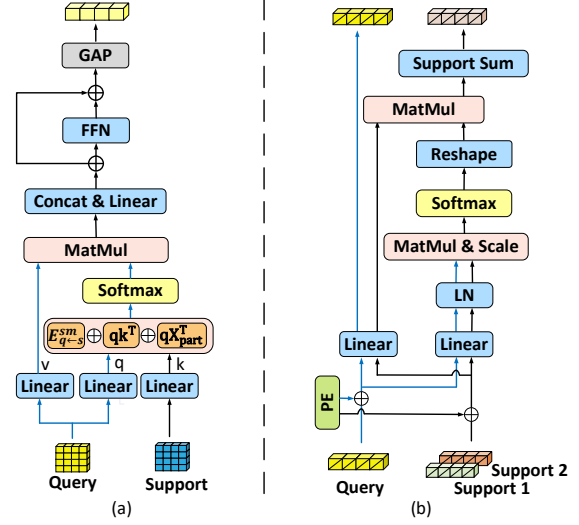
GAP

FFN

Concat & Linear

MatMul

Softmax

$E_{q \leftarrow s}^{sm}$ $\oplus$ $qk^T$ $\oplus$ $qX_{part}^T$

v q k

Linear Linear Linear

Query Support

(a)

Support Sum

MatMul

Reshape

Softmax

MatMul & Scale

LN

Linear Linear

PE

Query

Support 2
Support 1

(b)